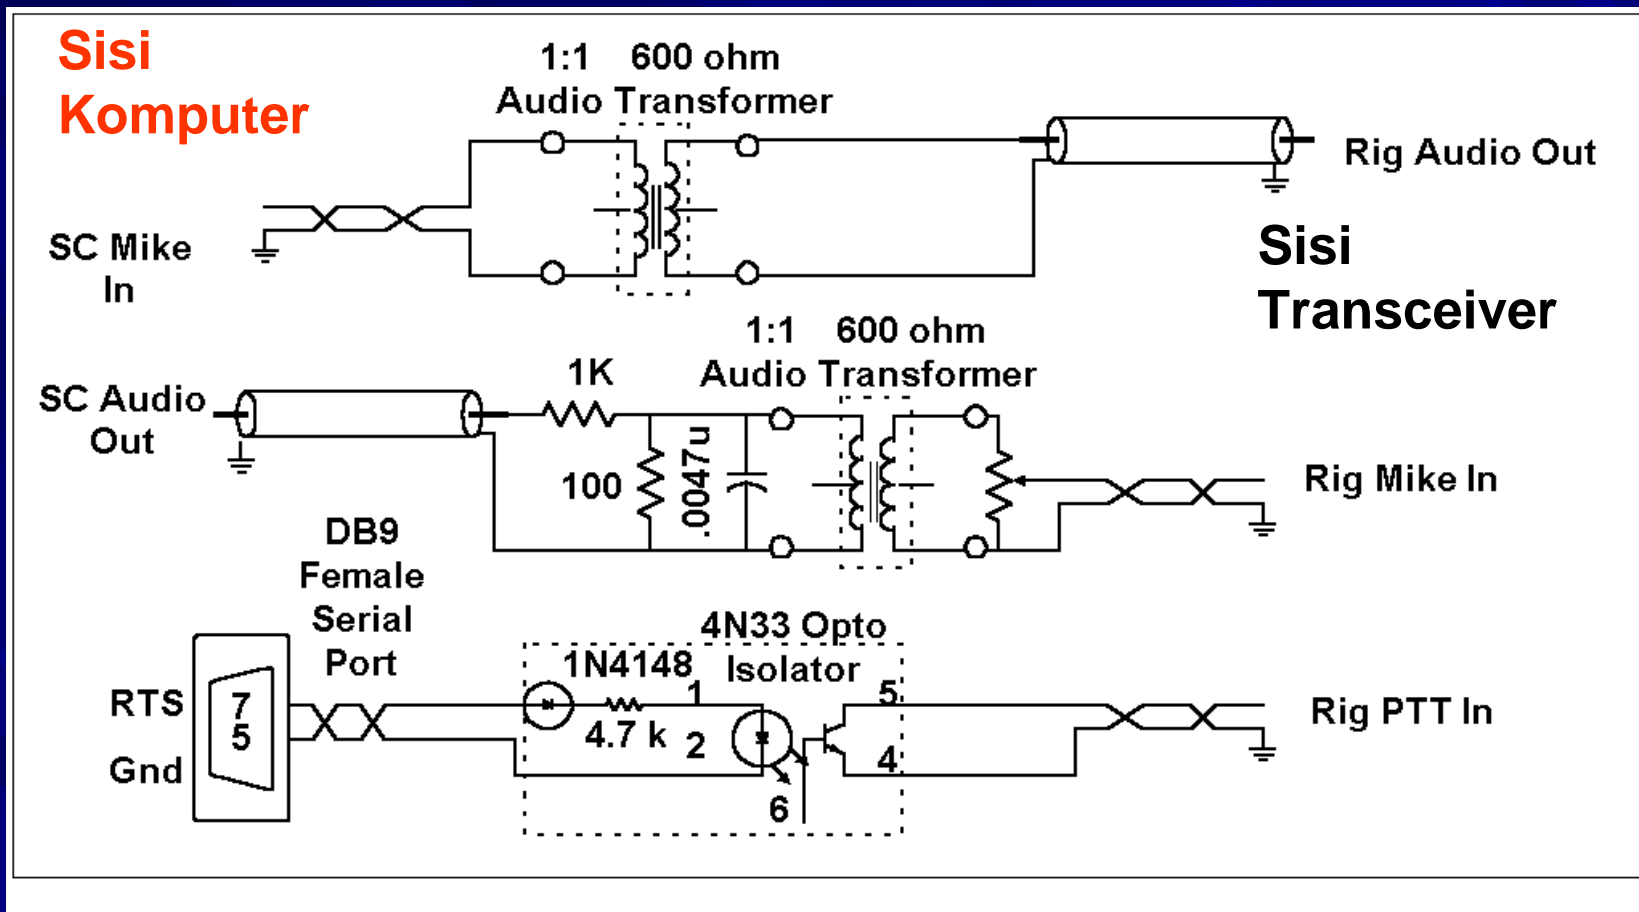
Sisi Komputer

1:1 600 ohm Audio Transformer

Rig Audio Out

SC Mike In

Sisi Transceiver

1:1 600 ohm Audio Transformer

SC Audio Out

1K

100

.0047u

Rig Mike In

DB9 Female Serial Port

4N33 Opto Isolator

1N4148

RTS

7

5

Gnd

1

4.7 k

2

5

4

6

Rig PTT In